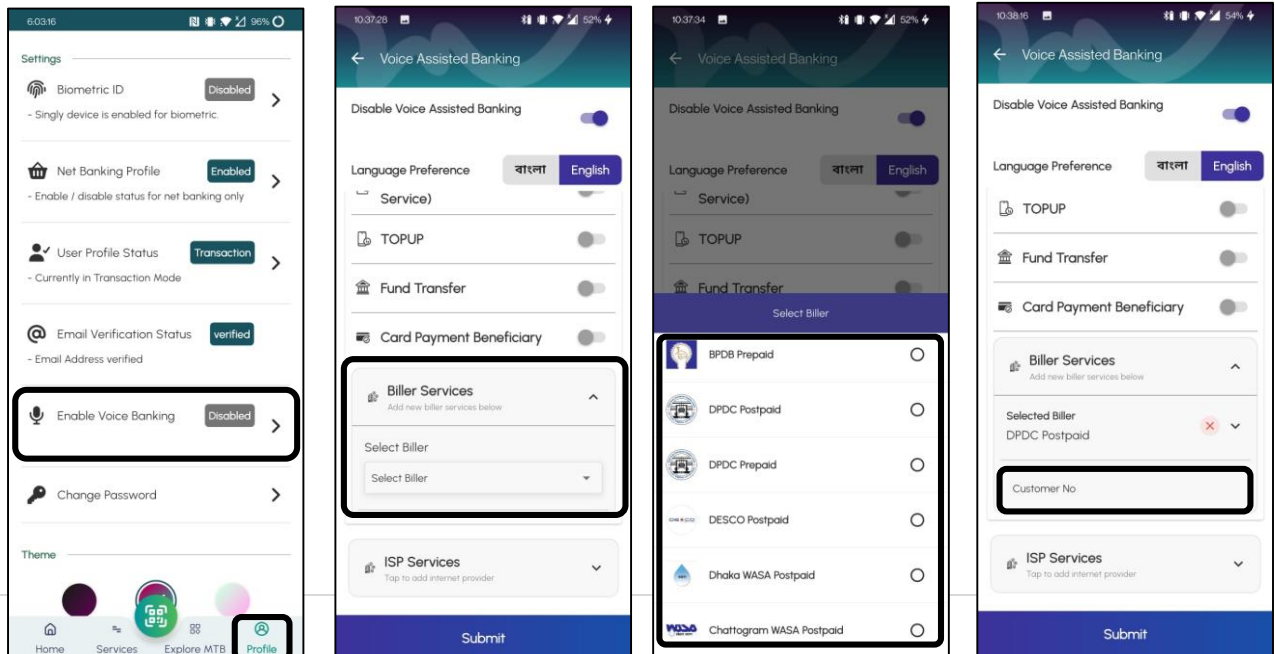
6:03:16 96%

Settings

Biometric ID Disabled
- Singly device is enabled for biometric.

Net Banking Profile Enabled
- Enable / disable status for net banking only

User Profile Status Transaction
- Currently in Transaction Mode

Email Verification Status verified
- Email Address verified

Enable Voice Banking Disabled

Change Password

Theme

Home Services Explore MTB Profile

10:37:28 52%

Voice Assisted Banking

Disable Voice Assisted Banking

Language Preference বাংলা English

Service)

TOPUP

Fund Transfer

Card Payment Beneficiary

Biller Services
Add new biller services below

Select Biller

Select Biller

ISP Services
Tap to add internet provider

Submit

10:37:34 52%

Voice Assisted Banking

Disable Voice Assisted Banking

Language Preference বাংলা English

Service)

TOPUP

Fund Transfer

Select Biller

BPDB Prepaid

DPDC Postpaid

DPDC Prepaid

DESCO Postpaid

Dhaka WASA Postpaid

Chattogram WASA Postpaid

10:38:16 54%

Voice Assisted Banking

Disable Voice Assisted Banking

Language Preference বাংলা English

TOPUP

Fund Transfer

Card Payment Beneficiary

Biller Services
Add new biller services below

Selected Biller
DPDC Postpaid

Customer No

ISP Services
Tap to add internet provider

Submit